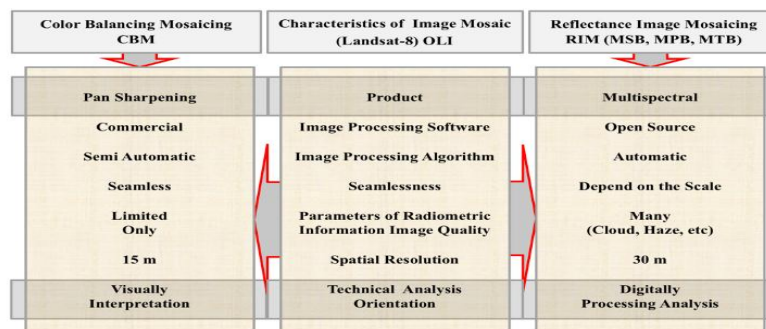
Color Balancing Mosaicing CBM

Characteristics of Image Mosaic (Landsat-8) OLI

Reflectance Image Mosaicing RIM (MSB, MPB, MTB)

| Pan Sharpening | Product | Multispectral |
|---|---|---|
| Commercial | Image Processing Software | Open Source |
| Semi Automatic | Image Processing Algorithm | Automatic |
| Seamless | Seamlessness | Depend on the Scale |
| Limited Only | Parameters of Radiometric Information Image Quality | Many (Cloud, Haze, etc) |
| 15 m | Spatial Resolution | 30 m |
| Visually Interpretation | Technical Analysis Orientation | Digitally Processing Analysis |